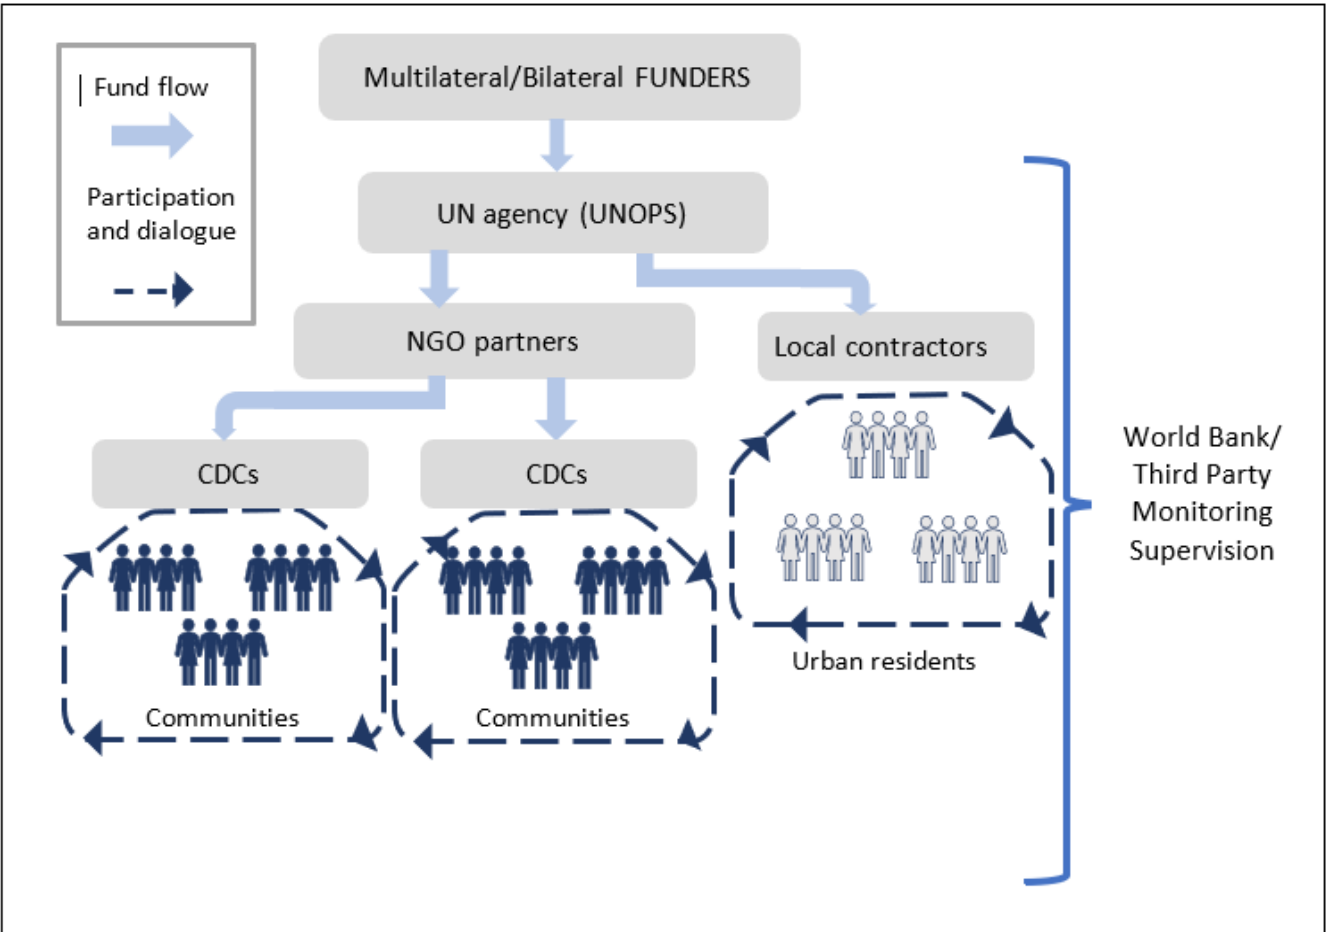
Fund flow

Participation and dialogue

Multilateral/Bilateral FUNDERS

UN agency (UNOPS)

NGO partners

Local contractors

CDCs

CDCs

Communities

Communities

Urban residents

World Bank/ Third Party Monitoring Supervision